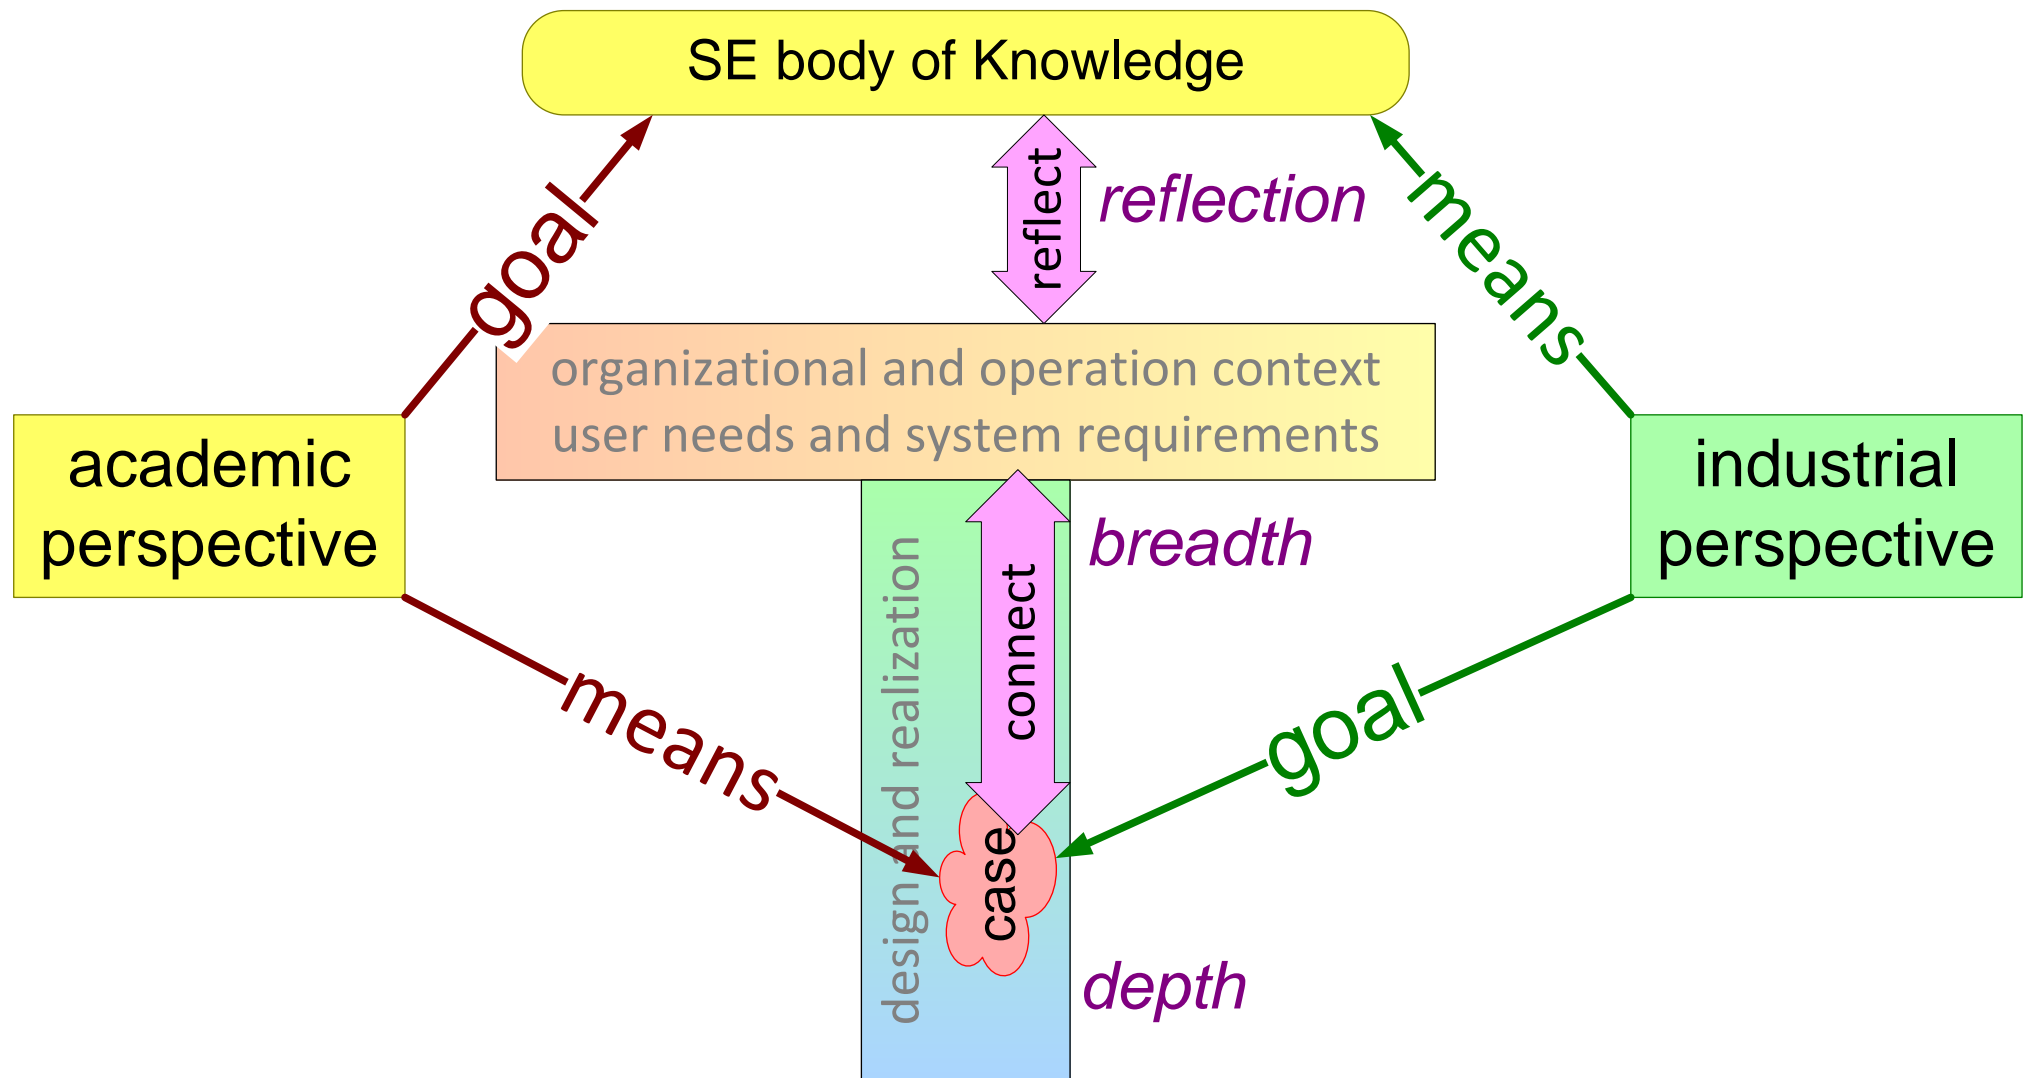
SE body of Knowledge

goal

reflect

reflection

means

organizational and operation context
user needs and system requirements

academic perspective

industrial perspective

design and realization

connect

breadth

means

goal

case

depth